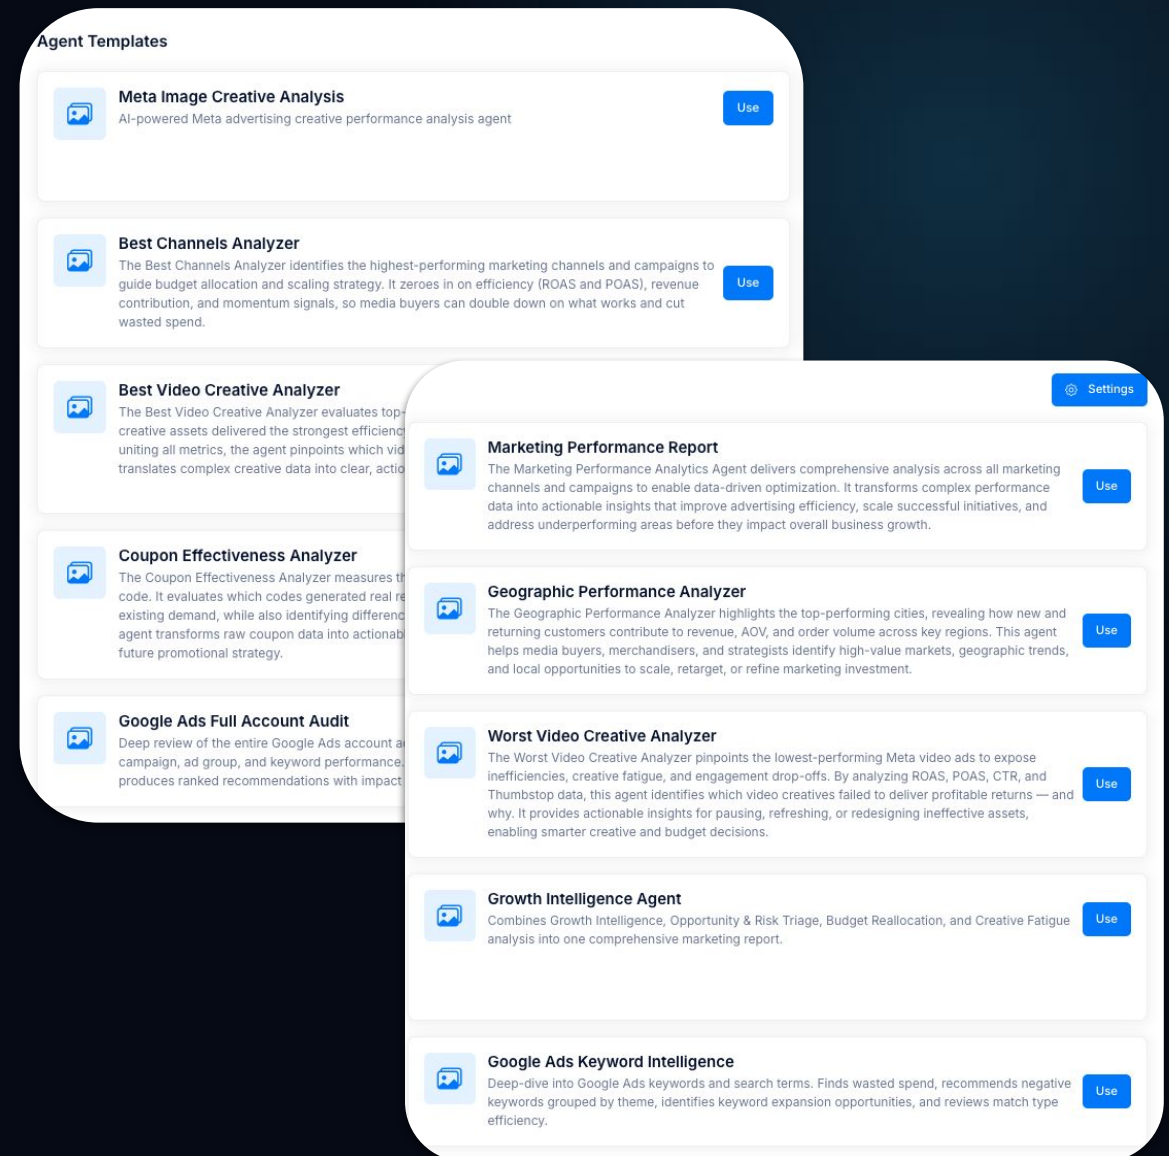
Agent Templates

Meta Image Creative Analysis
AI-powered Meta advertising creative performance analysis agent
Use

Best Channels Analyzer
The Best Channels Analyzer identifies the highest-performing marketing channels and campaigns to guide budget allocation and scaling strategy. It zeroes in on efficiency (ROAS and POAS), revenue contribution, and momentum signals, so media buyers can double down on what works and cut wasted spend.
Use

Best Video Creative Analyzer
The Best Video Creative Analyzer evaluates top-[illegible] creative assets delivered the strongest efficienc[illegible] uniting all metrics, the agent pinpoints which vid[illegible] translates complex creative data into clear, actio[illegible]

Coupon Effectiveness Analyzer
The Coupon Effectiveness Analyzer measures th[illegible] code. It evaluates which codes generated real re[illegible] existing demand, while also identifying differenc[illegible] agent transforms raw coupon data into actionab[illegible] future promotional strategy.

Google Ads Full Account Audit
Deep review of the entire Google Ads account a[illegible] campaign, ad group, and keyword performance.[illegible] produces ranked recommendations with impact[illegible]

Settings

Marketing Performance Report
The Marketing Performance Analytics Agent delivers comprehensive analysis across all marketing channels and campaigns to enable data-driven optimization. It transforms complex performance data into actionable insights that improve advertising efficiency, scale successful initiatives, and address underperforming areas before they impact overall business growth.
Use

Geographic Performance Analyzer
The Geographic Performance Analyzer highlights the top-performing cities, revealing how new and returning customers contribute to revenue, AOV, and order volume across key regions. This agent helps media buyers, merchandisers, and strategists identify high-value markets, geographic trends, and local opportunities to scale, retarget, or refine marketing investment.
Use

Worst Video Creative Analyzer
The Worst Video Creative Analyzer pinpoints the lowest-performing Meta video ads to expose inefficiencies, creative fatigue, and engagement drop-offs. By analyzing ROAS, POAS, CTR, and Thumbstop data, this agent identifies which video creatives failed to deliver profitable returns — and why. It provides actionable insights for pausing, refreshing, or redesigning ineffective assets, enabling smarter creative and budget decisions.
Use

Growth Intelligence Agent
Combines Growth Intelligence, Opportunity & Risk Triage, Budget Reallocation, and Creative Fatigue analysis into one comprehensive marketing report.
Use

Google Ads Keyword Intelligence
Deep-dive into Google Ads keywords and search terms. Finds wasted spend, recommends negative keywords grouped by theme, identifies keyword expansion opportunities, and reviews match type efficiency.
Use